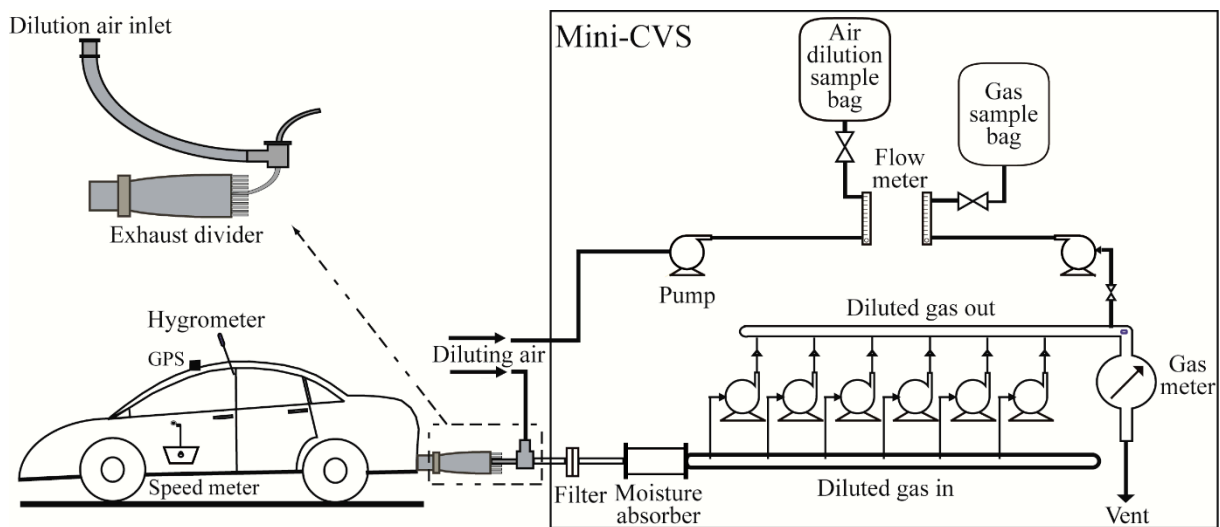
Dilution air inlet

Exhaust divider

Hygrometer

GPS

Speed meter

Diluting air

Mini-CVS

Air dilution sample bag

Gas sample bag

Flow meter

Pump

Diluted gas out

Gas meter

Filter

Moisture absorber

Diluted gas in

Vent